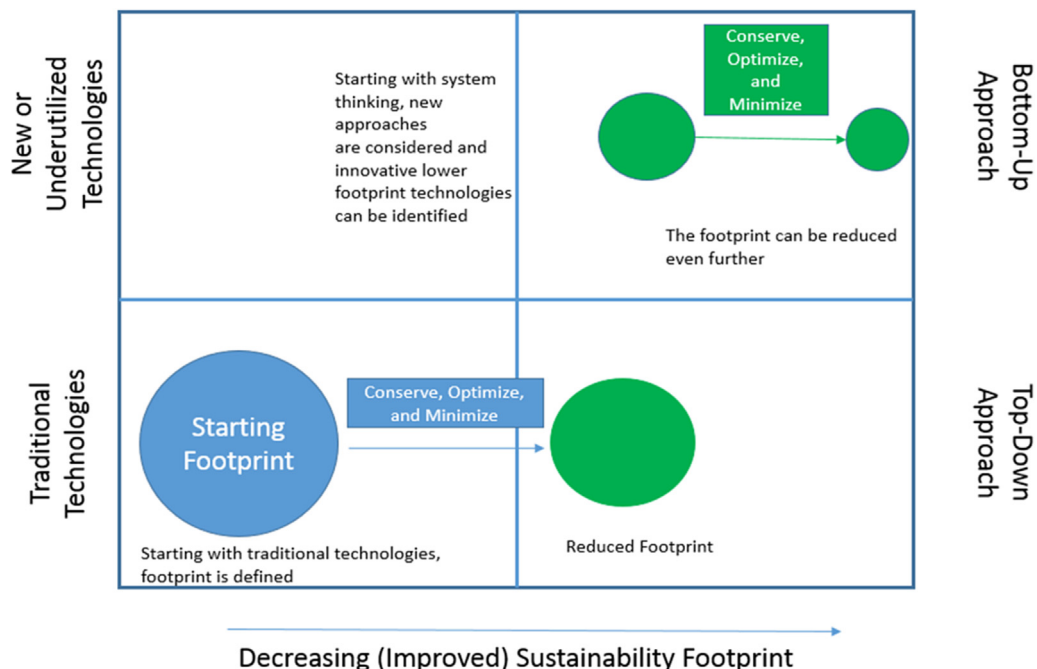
New or Underutilized Technologies

Starting with system thinking, new approaches are considered and innovative lower footprint technologies can be identified

Conserve, Optimize, and Minimize

The footprint can be reduced even further

Bottom-Up Approach

Traditional Technologies

Starting Footprint

Conserve, Optimize, and Minimize

Starting with traditional technologies, footprint is defined

Reduced Footprint

Top-Down Approach

Decreasing (Improved) Sustainability Footprint